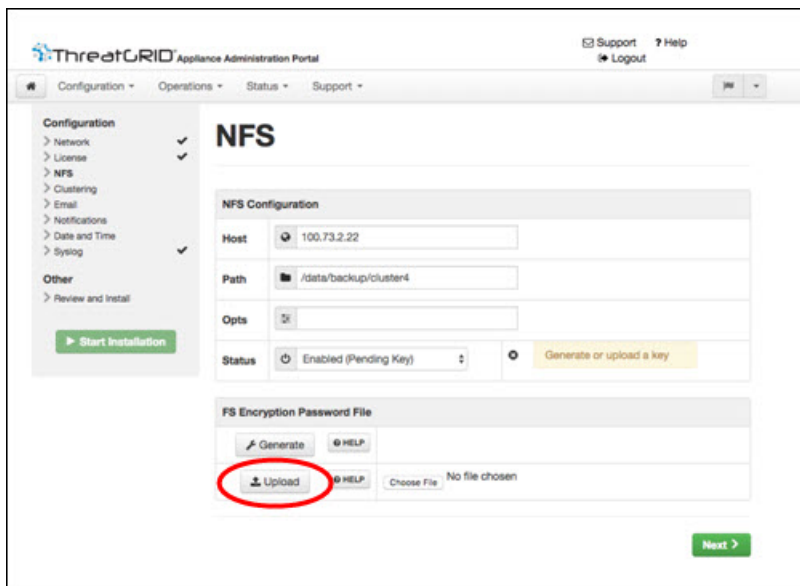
ThreatGRID Appliance Administration Portal

Support ? Help
Logout

Configuration ▾ Operations ▾ Status ▾ Support ▾

Configuration
> Network
> License
> NFS
> Clustering
> Email
> Notifications
> Date and Time
> Syslog

Other
> Review and Install

Start Installation

NFS

NFS Configuration

| Host | 100.73.2.22 | |
|---|---|---|
| Path | /data/backup/cluster4 | |
| Opts | | |
| Status | Enabled (Pending Key) | Generate or upload a key |

FS Encryption Password File

Generate HELP

Upload HELP Choose File No file chosen

Next ›